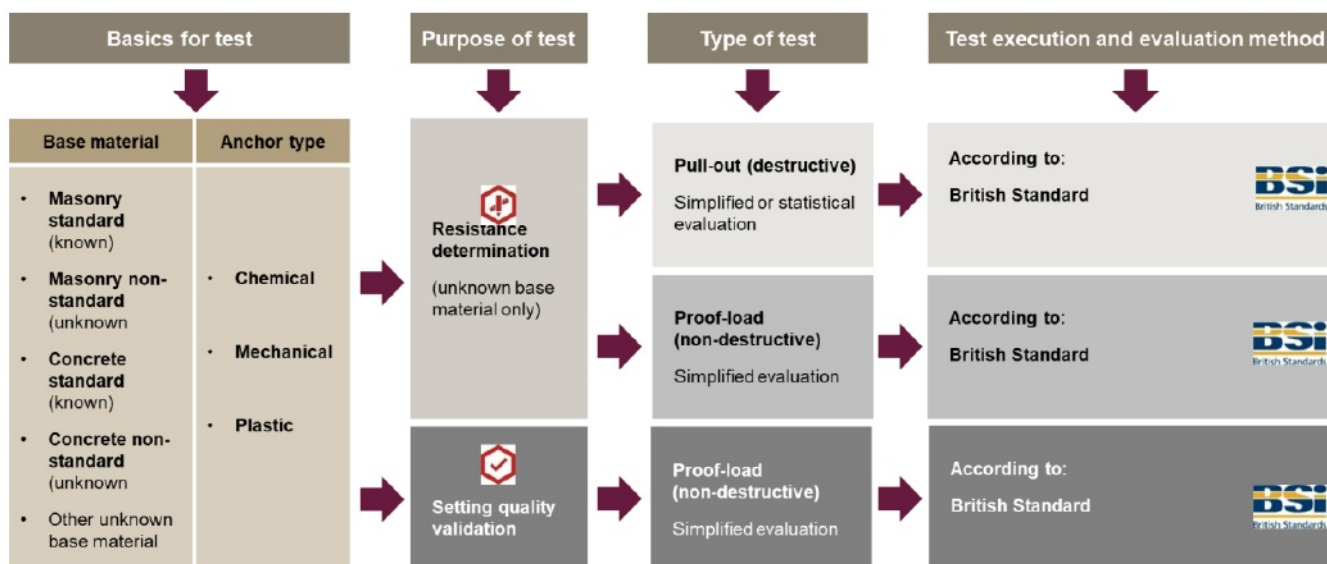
Basics for test

Purpose of test

Type of test

Test execution and evaluation method

| Base material | Anchor type |
|---|---|
| • Masonry standard (known) • Masonry non-standard (unknown • Concrete standard (known) • Concrete non-standard (unknown • Other unknown base material | • Chemical • Mechanical • Plastic |

Resistance determination

(unknown base material only)

Setting quality validation

Pull-out (destructive)

Simplified or statistical evaluation

Proof-load (non-destructive)

Simplified evaluation

Proof-load (non-destructive)

Simplified evaluation

According to:

British Standard

BSI

British Standards

According to:

British Standard

BSI

British Standards

According to:

British Standard

BSI

British Standards